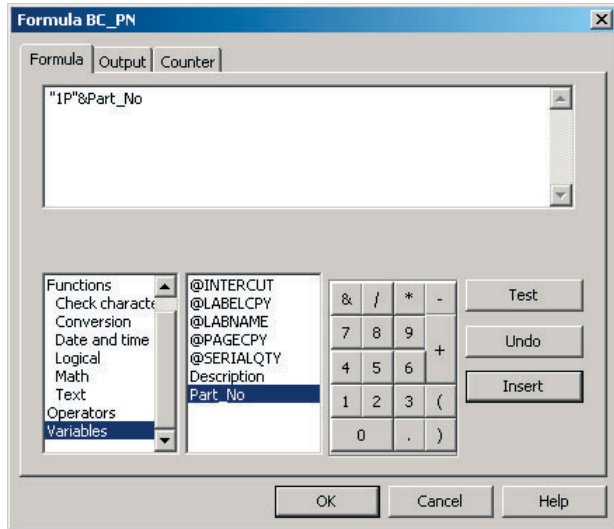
Formula BC_PN

Formula | Output | Counter

"1P"&Part_No

Functions
Check characte
Conversion
Date and time
Logical
Math
Text
Operators
Variables

@INTERCUT
@LABELCPY
@LABNAME
@PAGECPY
@SERIALQTY
Description
Part_No

| & | / | * | - |
|---|---|---|---|
| 7 | 8 | 9 | + |
| 4 | 5 | 6 | |
| 1 | 2 | 3 | ( |
| 0 | | . | ) |

Test
Undo
Insert

OK
Cancel
Help